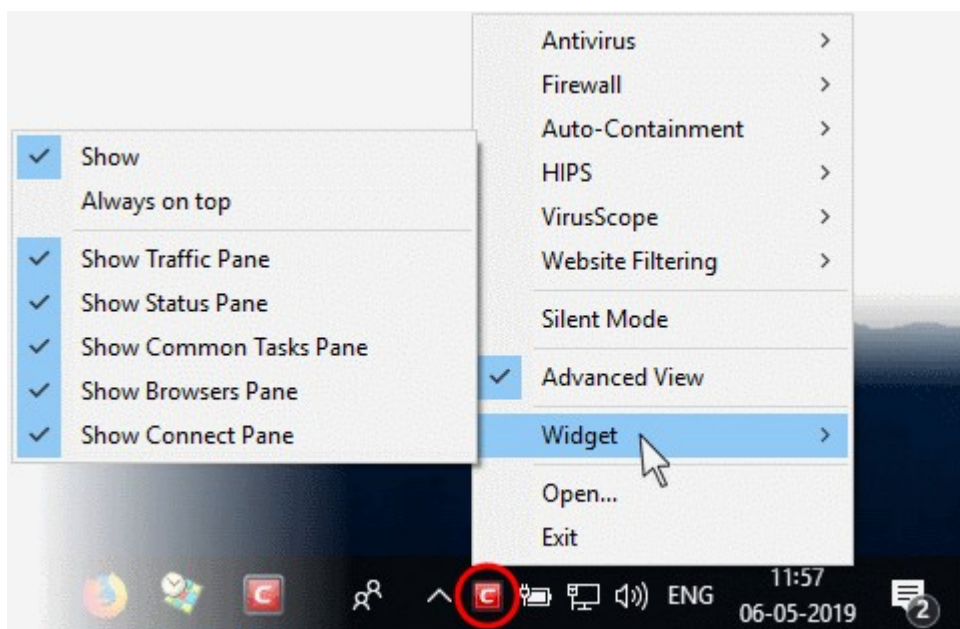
Antivirus >
Firewall >
Auto-Containment >
HIPS >
VirusScope >
Website Filtering >
Silent Mode
Advanced View
Widget >
Open...
Exit

Show
Always on top
Show Traffic Pane
Show Status Pane
Show Common Tasks Pane
Show Browsers Pane
Show Connect Pane

C
C
ENG
11:57
06-05-2019
2